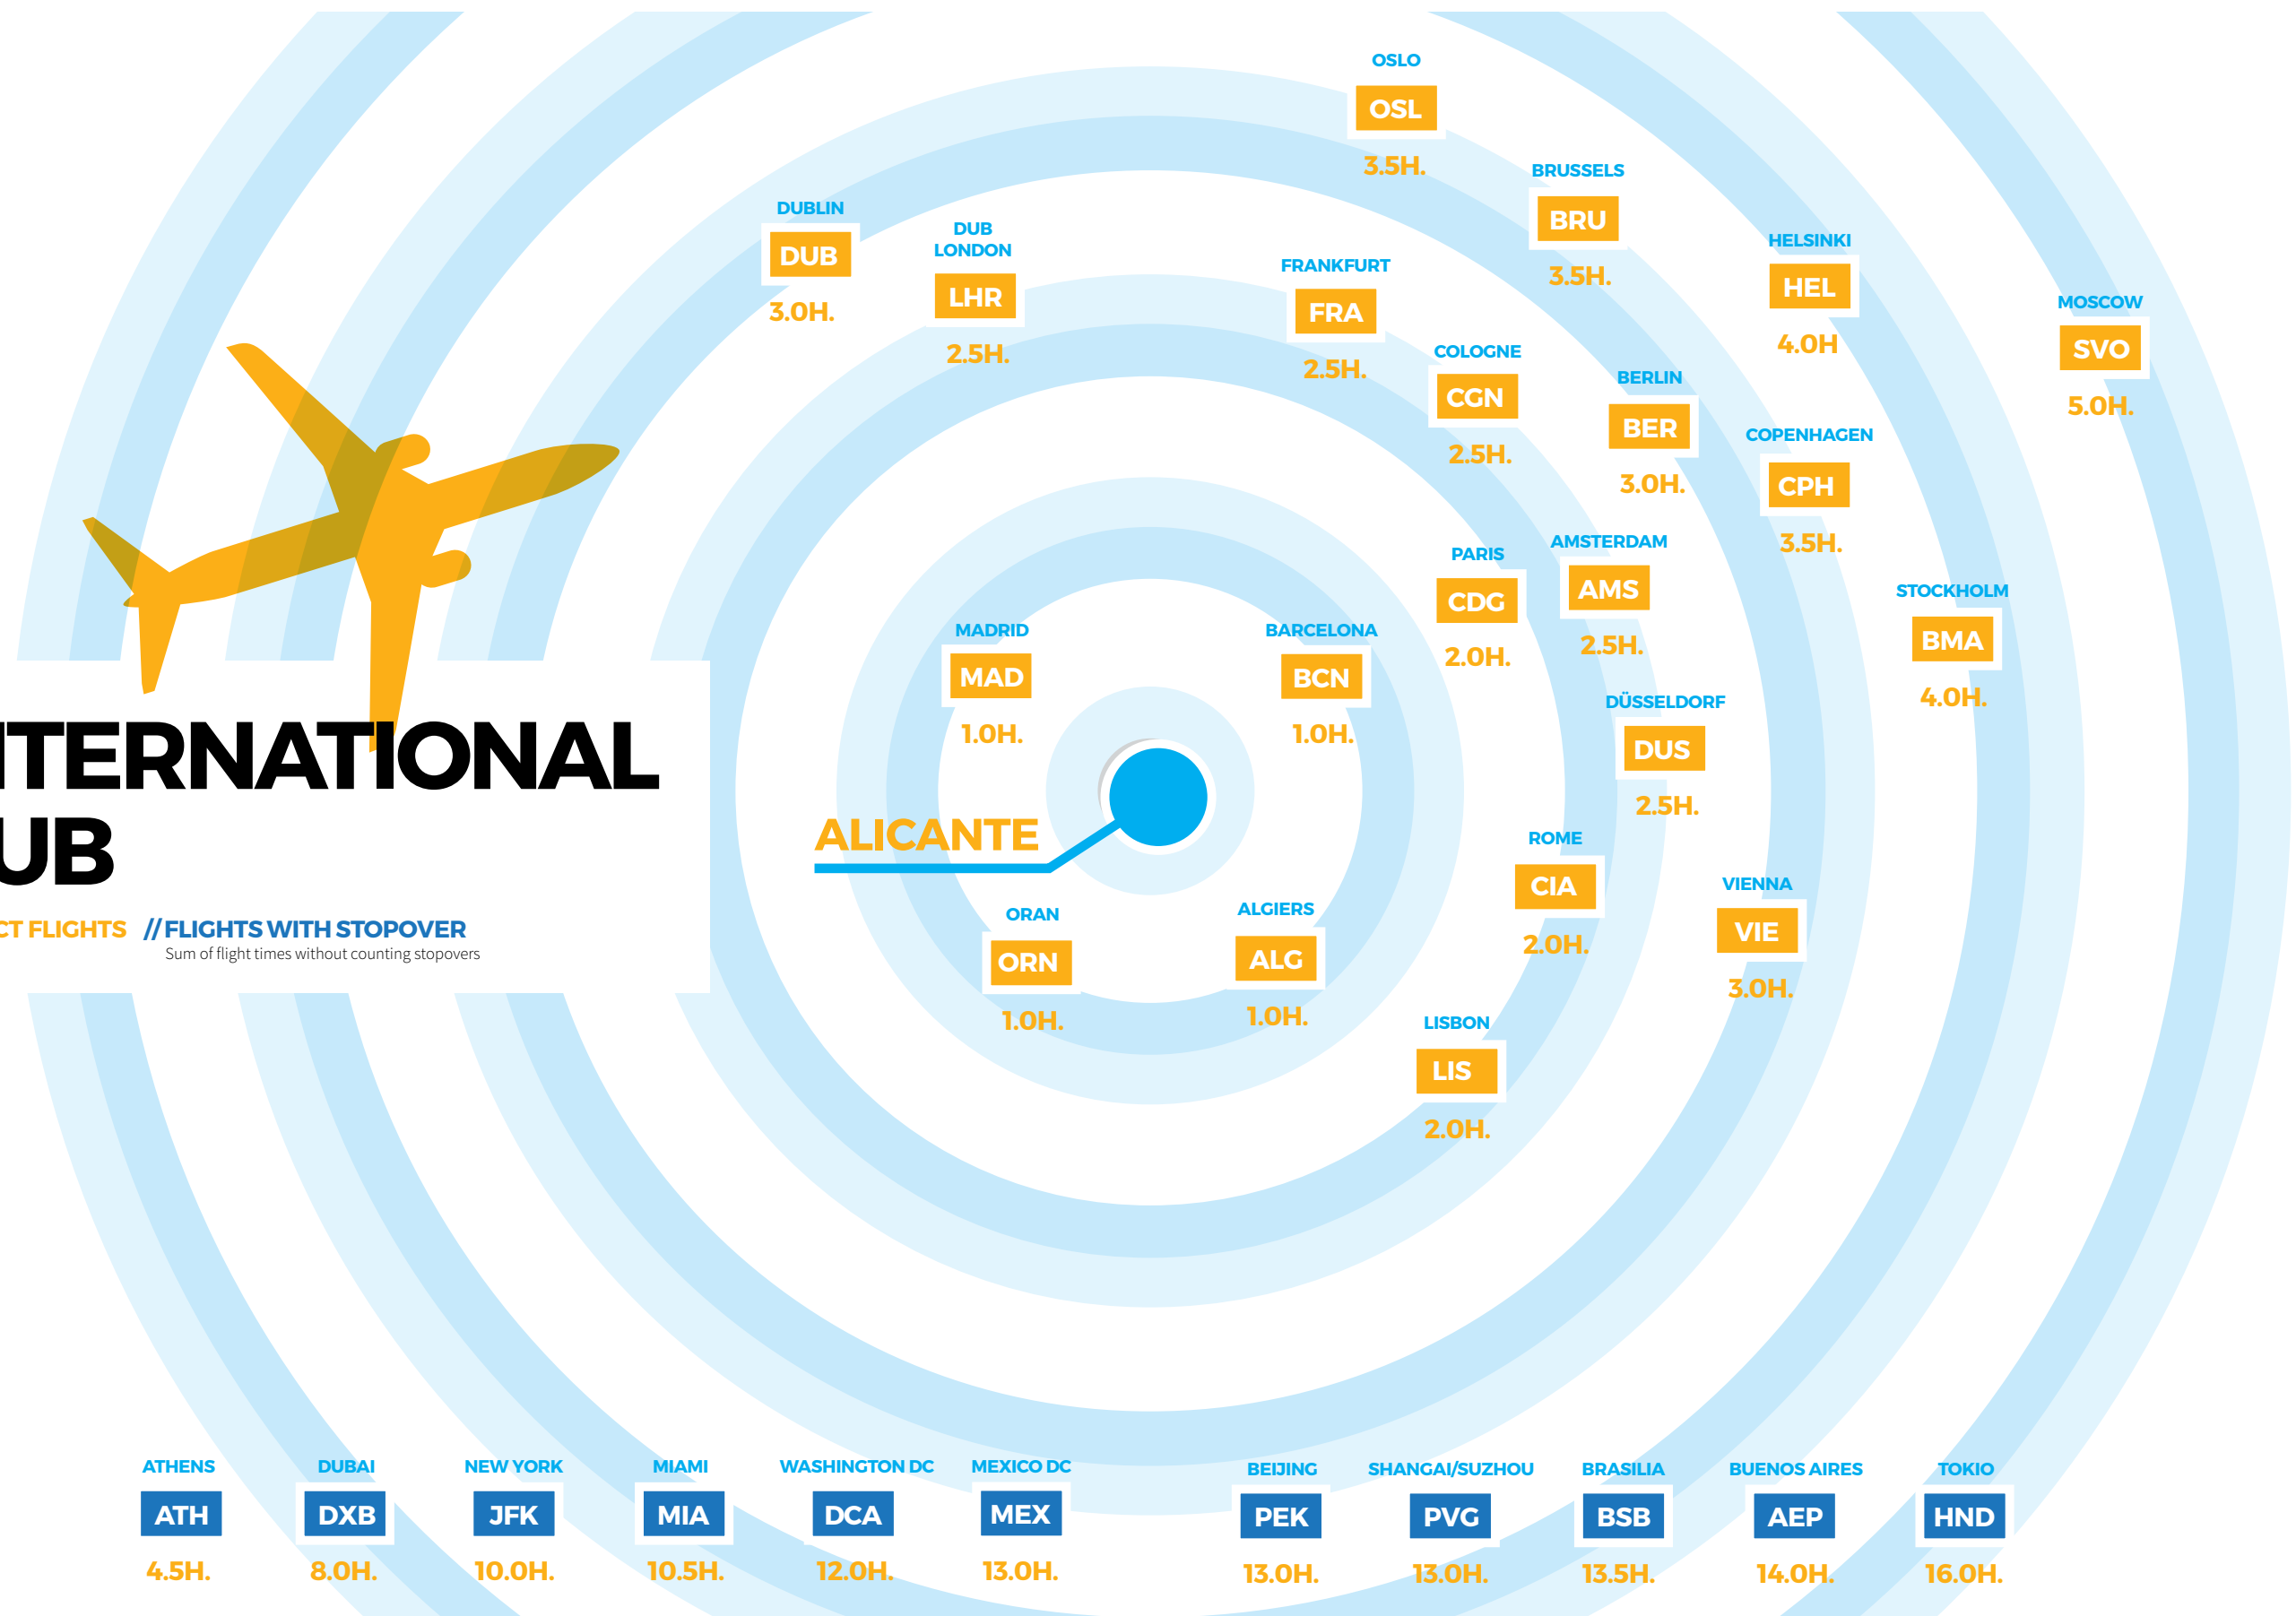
ITERNATIONAL
UB

CT FLIGHTS //FLIGHTS WITH STOPOVER
Sum of flight times without counting stopovers

ALICANTE

OSLO
OSL
3.5H.

BRUSSELS
BRU
3.5H.

DUBLIN
DUB
3.0H.

DUB LONDON
LHR
2.5H.

FRANKFURT
FRA
2.5H.

HELSINKI
HEL
4.0H

MOSCOW
SVO
5.0H.

COLOGNE
CGN
2.5H.

BERLIN
BER
3.0H.

COPENHAGEN
CPH
3.5H.

PARIS
CDG
2.0H.

AMSTERDAM
AMS
2.5H.

STOCKHOLM
BMA
4.0H.

MADRID
MAD
1.0H.

BARCELONA
BCN
1.0H.

DÜSSELDORF
DUS
2.5H.

ROME
CIA
2.0H.

VIENNA
VIE
3.0H.

ORAN
ORN
1.0H.

ALGIERS
ALG
1.0H.

LISBON
LIS
2.0H.

ATHENS
ATH
4.5H.

DUBAI
DXB
8.0H.

NEW YORK
JFK
10.0H.

MIAMI
MIA
10.5H.

WASHINGTON DC
DCA
12.0H.

MEXICO DC
MEX
13.0H.

BEIJING
PEK
13.0H.

SHANGAI/SUZHOU
PVG
13.0H.

BRASILIA
BSB
13.5H.

BUENOS AIRES
AEP
14.0H.

TOKIO
HND
16.0H.